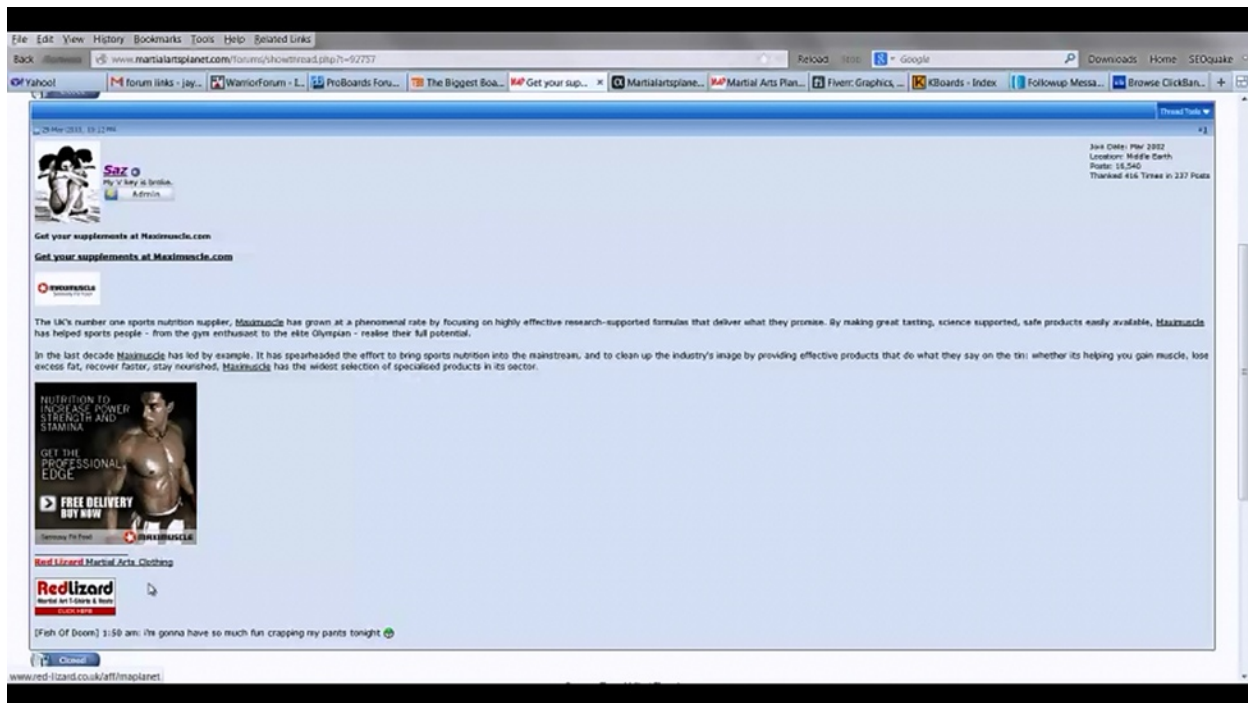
File Edit View History Bookmarks Tools Help Related Links

Back Forward www.martialartsplanet.com/forums/showthread.php?t=92757 Reload Stop Google Downloads Home SEOquake

Yahoo! forum links - jay... WarriorForum - I... ProBoards Foru... The Biggest Boa... Get your sup... Martialartsplane... Martial Arts Plan... Fiverr: Graphics, ... KBoards - Index Followup Messa... Browse ClickBan...

Thread Tools

29-Mar-2011, 19:13 PM #1

Saz
My V key is broke.
Admin

Join Date: Mar 2002
Location: Middle Earth
Posts: 18,540
Thanked 416 Times in 237 Posts

Get your supplements at Maximuscle.com

Get your supplements at Maximuscle.com

The UK's number one sports nutrition supplier, Maximuscle has grown at a phenomenal rate by focusing on highly effective research-supported formulas that deliver what they promise. By making great tasting, science supported, safe products easily available, Maximuscle has helped sports people - from the gym enthusiast to the elite Olympian - realise their full potential.

In the last decade Maximuscle has led by example. It has spearheaded the effort to bring sports nutrition into the mainstream, and to clean up the industry's image by providing effective products that do what they say on the tin: whether its helping you gain muscle, lose excess fat, recover faster, stay nourished, Maximuscle has the widest selection of specialised products in its sector.

NUTRITION TO INCREASE POWER STRENGTH AND STAMINA

GET THE PROFESSIONAL EDGE

FREE DELIVERY BUY NOW

Maximuscle

Red Lizard Martial Arts Clothing

RedLizard
Martial Art T-Shirts & Hoodies
CLICK HERE

[Fish Of Doom] 1:50 am: i'm gonna have so much fun crapping my pants tonight

Closed

www.red-lizard.co.uk/aff/maplanet